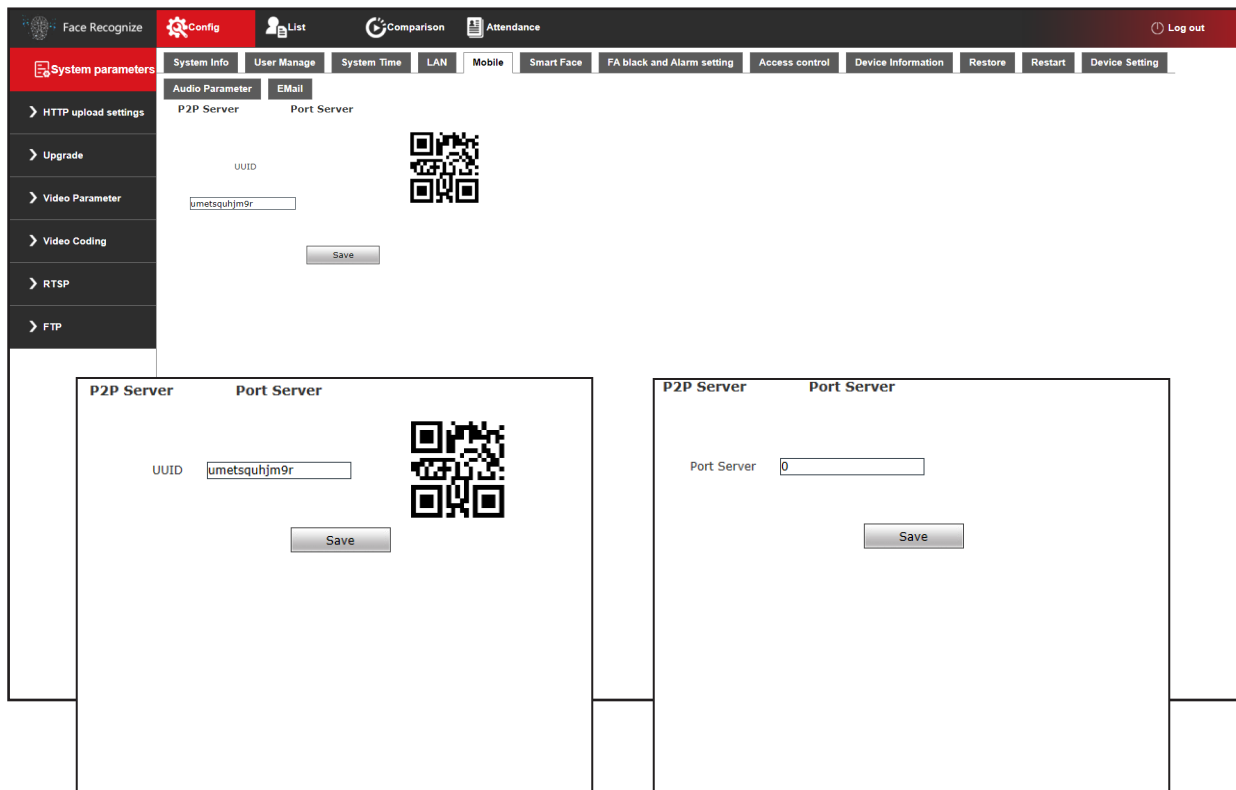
Face Recognize Config List Comparison Attendance Log out

System parameters

HTTP upload settings

Upgrade

Video Parameter

Video Coding

RTSP

FTP

System Info | User Manage | System Time | LAN | Mobile | Smart Face | FA black and Alarm setting | Access control | Device Information | Restore | Restart | Device Setting

Audio Parameter | EMail

P2P Server Port Server

UUID

umetsquhjm9r

Save

P2P Server Port Server

UUID umetsquhjm9r

Save

P2P Server Port Server

Port Server 0

Save